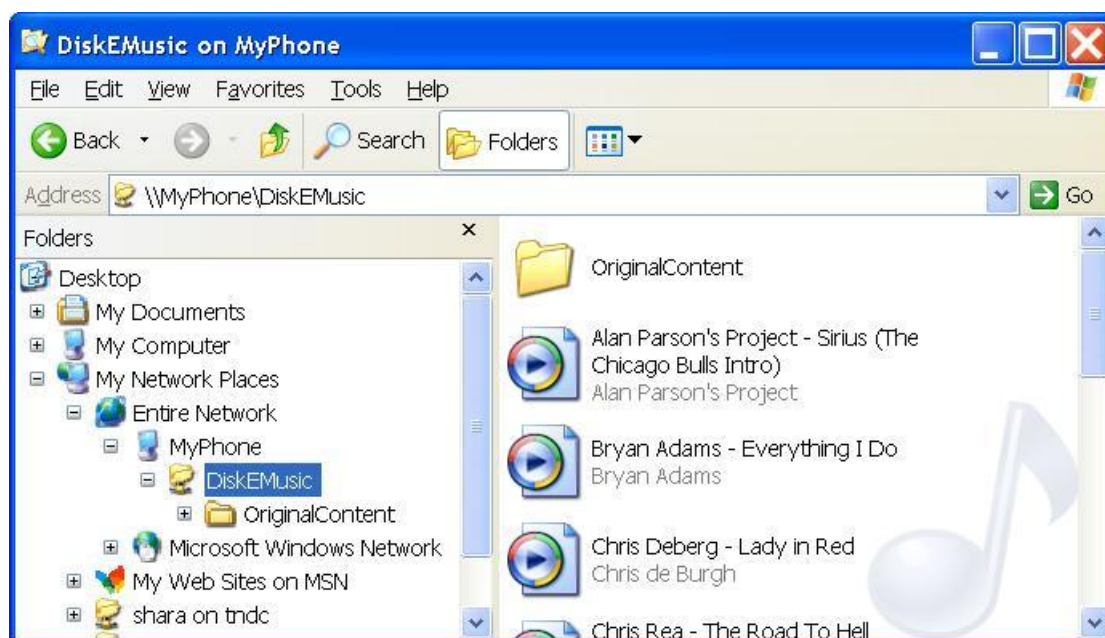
DiskEMusic on MyPhone

File Edit View Favorites Tools Help

Back Search Folders

Address \\MyPhone\DiskEMusic Go

Folders ×

Desktop
My Documents
My Computer
My Network Places
Entire Network
MyPhone
DiskEMusic
OriginalContent
Microsoft Windows Network
My Web Sites on MSN
shara on tndc

OriginalContent

Alan Parson's Project - Sirius (The Chicago Bulls Intro)
Alan Parson's Project

Bryan Adams - Everything I Do
Bryan Adams

Chris Deberg - Lady in Red
Chris de Burgh

Chris Rea - The Road To Hell